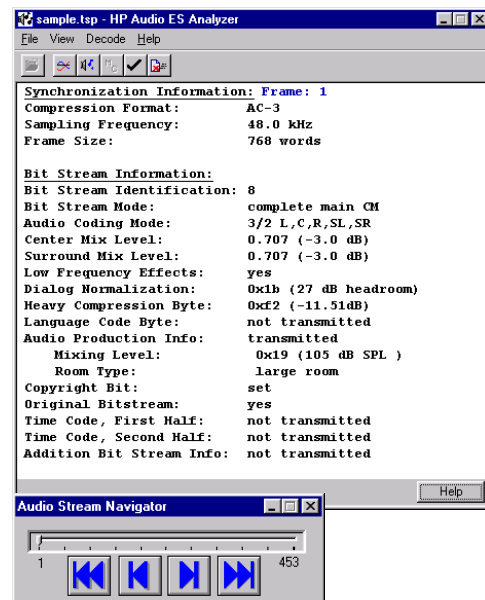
sample.tsp - HP Audio ES Analyzer

File View Decode Help

Synchronization Information: Frame: 1
Compression Format: AC-3
Sampling Frequency: 48.0 kHz
Frame Size: 768 words

Bit Stream Information:
Bit Stream Identification: 8
Bit Stream Mode: complete main CM
Audio Coding Mode: 3/2 L,C,R,SL,SR
Center Mix Level: 0.707 (-3.0 dB)
Surround Mix Level: 0.707 (-3.0 dB)
Low Frequency Effects: yes
Dialog Normalization: 0x1b (27 dB headroom)
Heavy Compression Byte: 0xf2 (-11.51dB)
Language Code Byte: not transmitted
Audio Production Info: transmitted
Mixing Level: 0x19 (105 dB SPL )
Room Type: large room
Copyright Bit: set
Original Bitstream: yes
Time Code, First Half: not transmitted
Time Code, Second Half: not transmitted
Addition Bit Stream Info: not transmitted

Help

Audio Stream Navigator

1

453